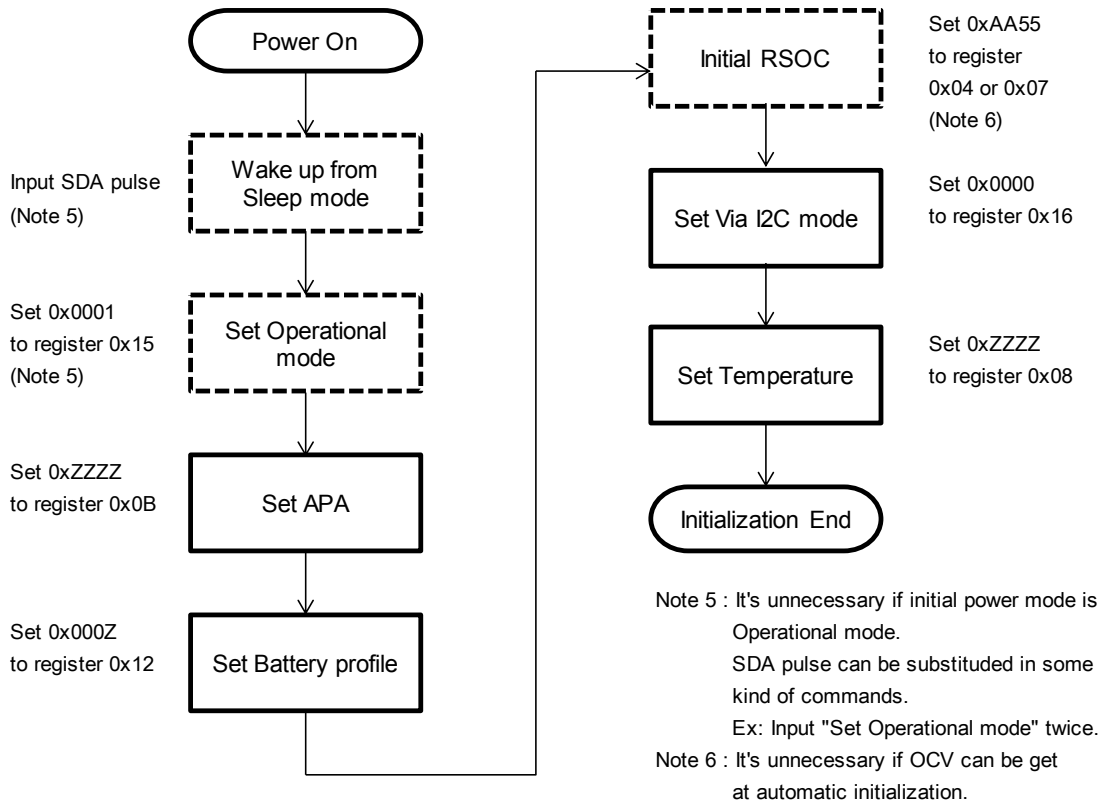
Power On

Input SDA pulse (Note 5)

Wake up from Sleep mode

Set 0x0001 to register 0x15 (Note 5)

Set Operational mode

Set 0xZZZZ to register 0x0B

Set APA

Set 0x000Z to register 0x12

Set Battery profile

Initial RSOC

Set 0xAA55 to register 0x04 or 0x07 (Note 6)

Set 0x0000 to register 0x16

Set Via I2C mode

Set 0xZZZZ to register 0x08

Set Temperature

Initialization End

Note 5 : It's unnecessary if initial power mode is Operational mode.
SDA pulse can be substituded in some kind of commands.
Ex: Input "Set Operational mode" twice.
Note 6 : It's unnecessary if OCV can be get at automatic initialization.